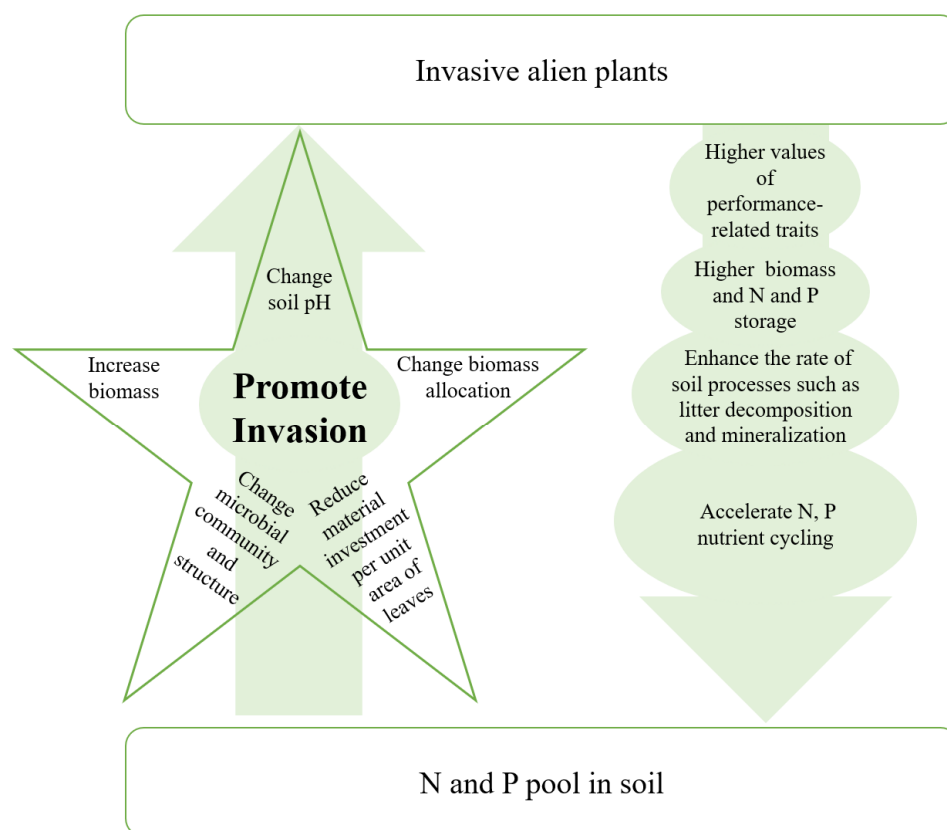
Invasive alien plants

Change soil pH

Increase biomass

Promote Invasion

Change biomass allocation

Change microbial community and structure

Reduce material investment per unit area of leaves

Higher values of performance-related traits

Higher biomass and N and P storage

Enhance the rate of soil processes such as litter decomposition and mineralization

Accelerate N, P nutrient cycling

N and P pool in soil